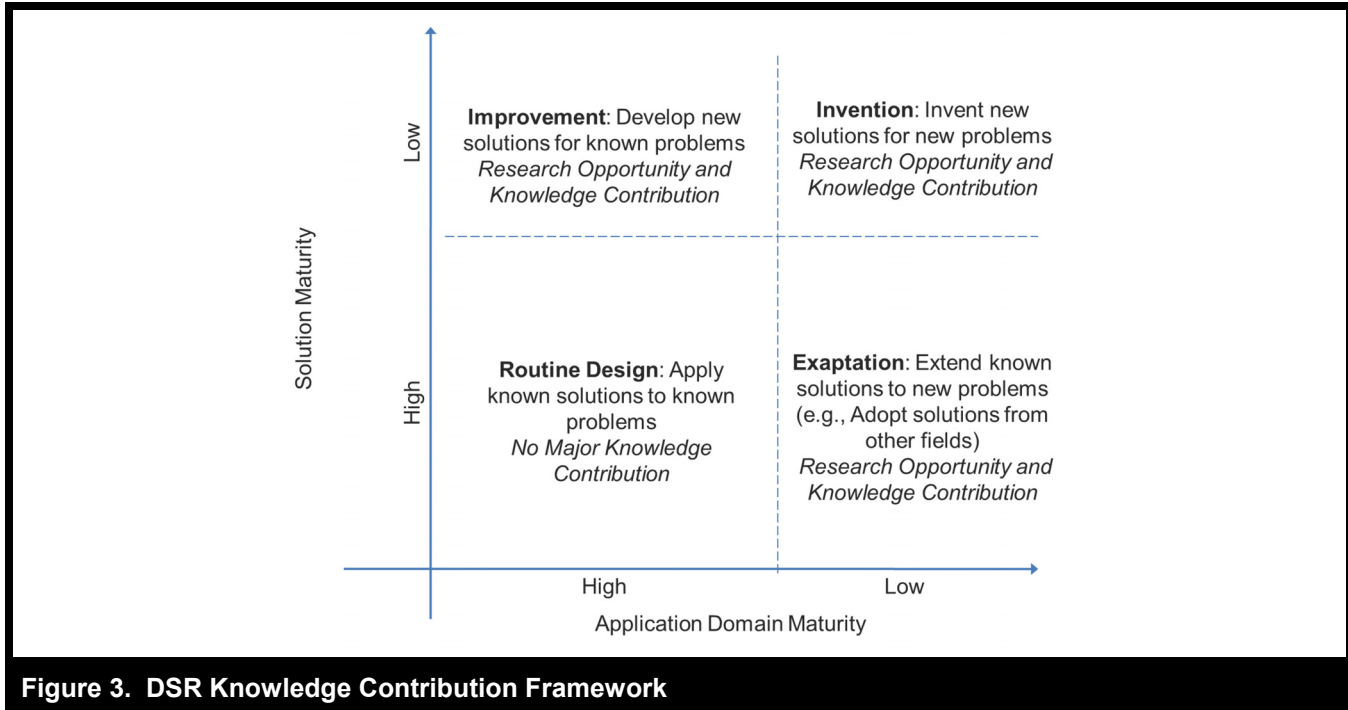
Solution Maturity

Low

High

**Improvement**: Develop new solutions for known problems
*Research Opportunity and Knowledge Contribution*

**Invention**: Invent new solutions for new problems
*Research Opportunity and Knowledge Contribution*

**Routine Design**: Apply known solutions to known problems
*No Major Knowledge Contribution*

**Exaptation**: Extend known solutions to new problems (e.g., Adopt solutions from other fields)
*Research Opportunity and Knowledge Contribution*

High

Low

Application Domain Maturity

**Figure 3. DSR Knowledge Contribution Framework**